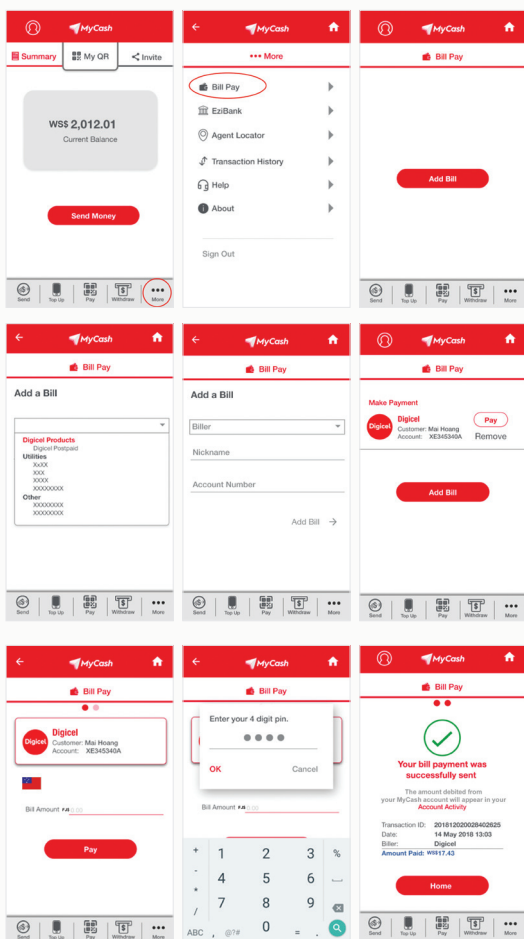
MyCash

Summary
My QR
Invite

WS$ 2,012.01
Current Balance

Send Money

Send | Top Up | Pay | Withdraw | More

MyCash

••• More

Bill Pay
EziBank
Agent Locator
Transaction History
Help
About

Sign Out

MyCash

Bill Pay

Add Bill

Send | Top Up | Pay | Withdraw | More

MyCash

Bill Pay

Add a Bill

Digicel Products
Digicel Postpaid
Utilities
XxXX
XXX
XXXX
XXXXXXXXX
Other
XXXXXXXX
XXXXXXXX

Send | Top Up | Pay | Withdraw | More

MyCash

Bill Pay

Add a Bill

Biller

Nickname

Account Number

Add Bill →

Send | Top Up | Pay | Withdraw | More

MyCash

Bill Pay

Make Payment

Digicel
Digicel
Customer: Mai Hoang
Account: XE345340A

Pay
Remove

Add Bill

Send | Top Up | Pay | Withdraw | More

MyCash

Bill Pay

Digicel
Digicel
Customer: Mai Hoang
Account: XE345340A

Bill Amount F.B 0.00

Pay

Send | Top Up | Pay | Withdraw | More

MyCash

Bill Pay

Enter your 4 digit pin.
••••
OK
Cancel

Bill Amount F.B 0.00

+ 1 2 3 %
- 4 5 6
* 7 8 9
/ , 0 = .
ABC @?#

MyCash

Bill Pay

Your bill payment was successfully sent

The amount debited from your MyCash account will appear in your Account Activity

Transaction ID: 2018120200284026​25
Date: 14 May 2018 13:03
Biller: Digicel
Amount Paid: WS$17.43

Home

Send | Top Up | Pay | Withdraw | More